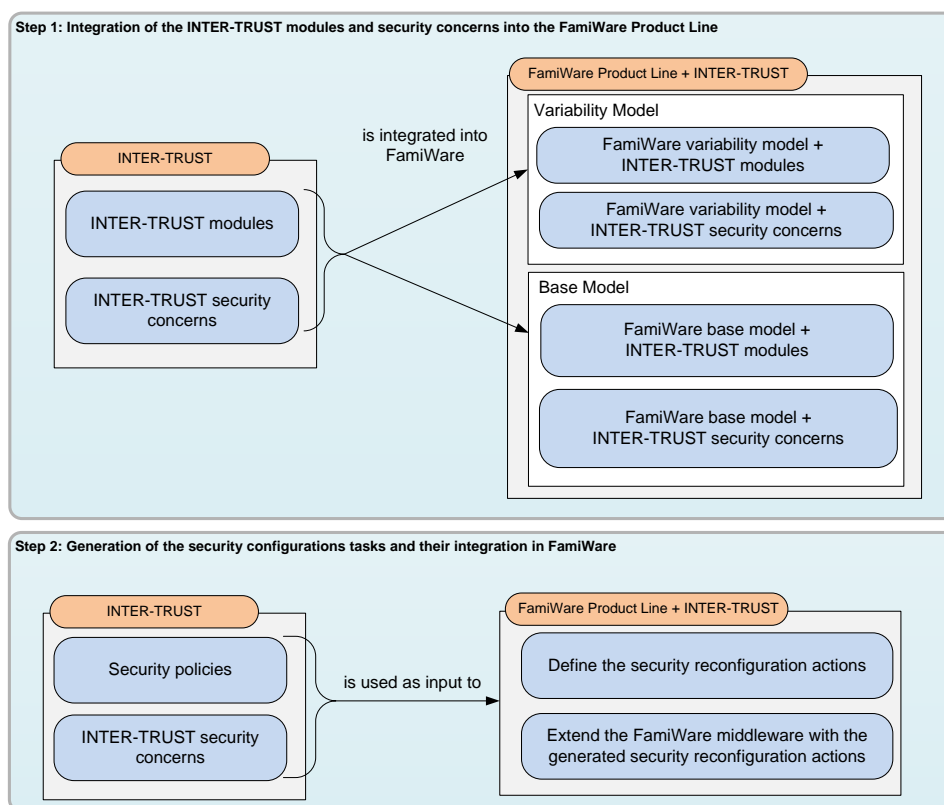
Step 1: Integration of the INTER-TRUST modules and security concerns into the FamiWare Product Line

INTER-TRUST

INTER-TRUST modules

INTER-TRUST security concerns

is integrated into FamiWare

FamiWare Product Line + INTER-TRUST

Variability Model

FamiWare variability model + INTER-TRUST modules

FamiWare variability model + INTER-TRUST security concerns

Base Model

FamiWare base model + INTER-TRUST modules

FamiWare base model + INTER-TRUST security concerns

Step 2: Generation of the security configurations tasks and their integration in FamiWare

INTER-TRUST

Security policies

INTER-TRUST security concerns

is used as input to

FamiWare Product Line + INTER-TRUST

Define the security reconfiguration actions

Extend the FamiWare middleware with the generated security reconfiguration actions